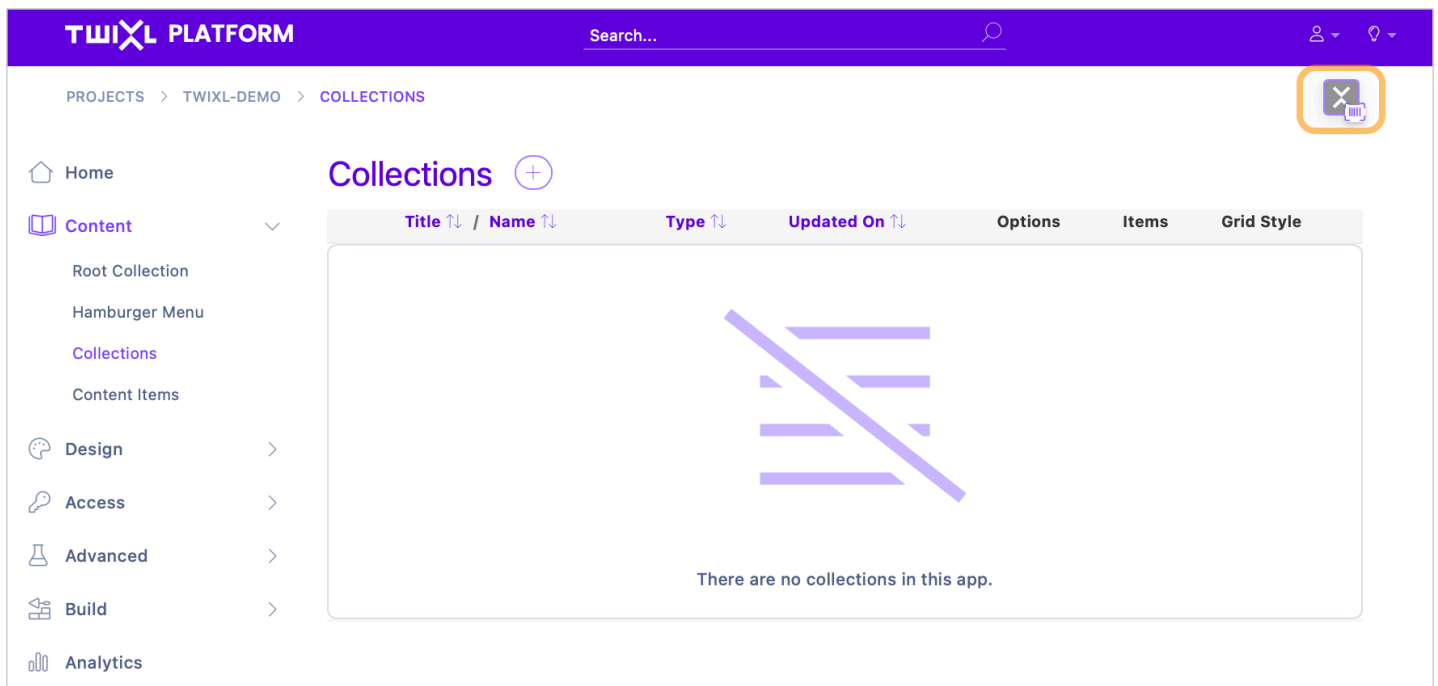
TWIXL PLATFORM

Search...

PROJECTS > TWIXL-DEMO > COLLECTIONS

Home

Content

Root Collection

Hamburger Menu

Collections

Content Items

Design

Access

Advanced

Build

Analytics

Collections

| Title ⇅ / Name ⇅ | Type ⇅ | Updated On ⇅ | Options | Items | Grid Style |
|---|---|---|---|---|---|

There are no collections in this app.